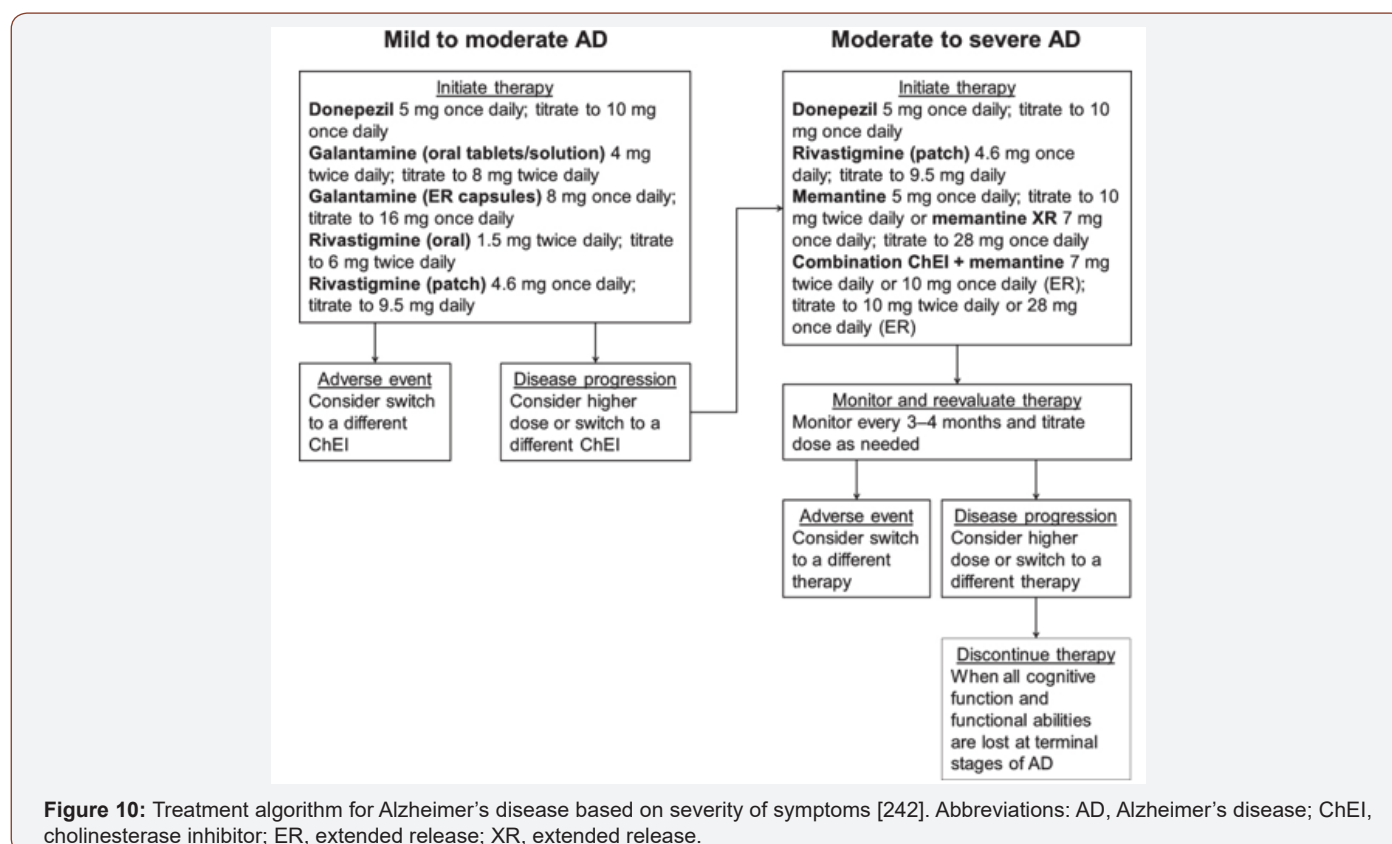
Mild to moderate AD

Initiate therapy
**Donepezil** 5 mg once daily; titrate to 10 mg once daily
**Galantamine (oral tablets/solution)** 4 mg twice daily; titrate to 8 mg twice daily
**Galantamine (ER capsules)** 8 mg once daily; titrate to 16 mg once daily
**Rivastigmine (oral)** 1.5 mg twice daily; titrate to 6 mg twice daily
**Rivastigmine (patch)** 4.6 mg once daily; titrate to 9.5 mg daily

Adverse event
Consider switch to a different ChEI

Disease progression
Consider higher dose or switch to a different ChEI

Moderate to severe AD

Initiate therapy
**Donepezil** 5 mg once daily; titrate to 10 mg once daily
**Rivastigmine (patch)** 4.6 mg once daily; titrate to 9.5 mg daily
**Memantine** 5 mg once daily; titrate to 10 mg twice daily or **memantine XR** 7 mg once daily; titrate to 28 mg once daily
**Combination ChEI + memantine** 7 mg twice daily or 10 mg once daily (ER); titrate to 10 mg twice daily or 28 mg once daily (ER)

Monitor and reevaluate therapy
Monitor every 3–4 months and titrate dose as needed

Adverse event
Consider switch to a different therapy

Disease progression
Consider higher dose or switch to a different therapy

Discontinue therapy
When all cognitive function and functional abilities are lost at terminal stages of AD

**Figure 10:** Treatment algorithm for Alzheimer's disease based on severity of symptoms [242]. Abbreviations: AD, Alzheimer's disease; ChEI, cholinesterase inhibitor; ER, extended release; XR, extended release.